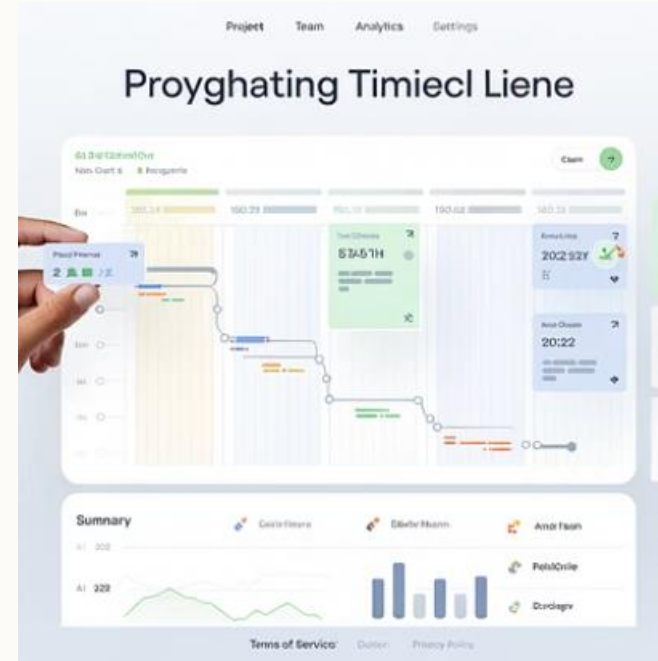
Project Team Analytics Settings

Proyghating Timiecl Liene

Nm Gart s

Claim

Pasd Frame

2

$5T\Delta 5TH

2023 SY

20:22

Sumnary

AI 222

Andi Fean

Polslcnie

Dorclegre

Terms of Service

Privacy Policy